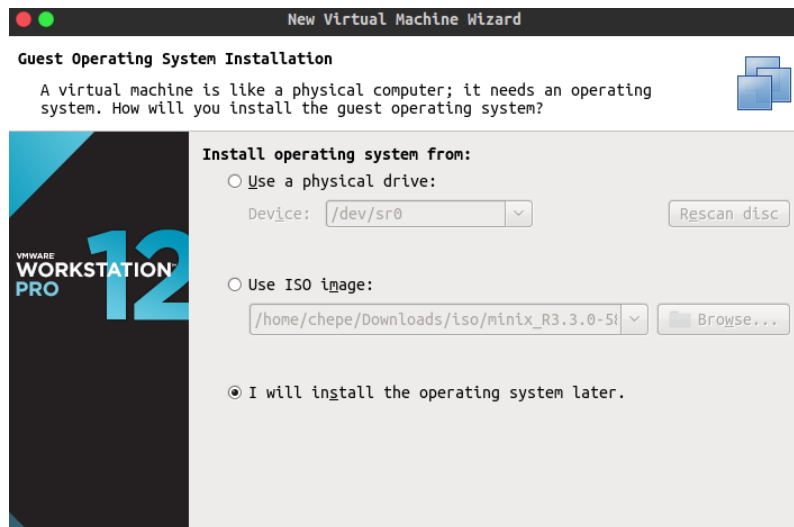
New Virtual Machine Wizard

Guest Operating System Installation

A virtual machine is like a physical computer; it needs an operating system. How will you install the guest operating system?

VMWARE WORKSTATION PRO 12

Install operating system from:

Use a physical drive:

Device: /dev/sr0

Rescan disc

Use ISO image:

/home/chepe/Downloads/iso/minix_R3.3.0-5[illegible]

Browse...

I will install the operating system later.